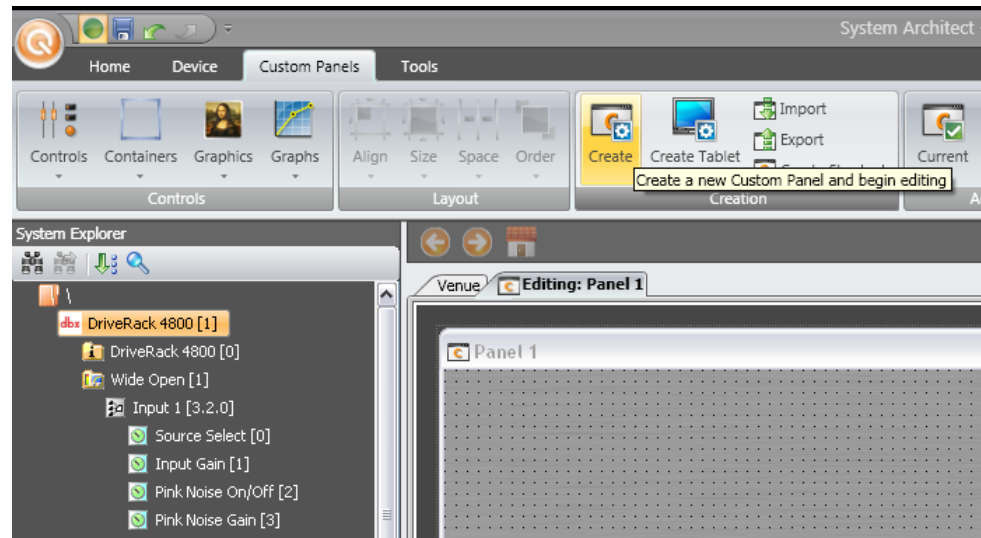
System Architect

Home Device Custom Panels Tools

Controls Containers Graphics Graphs
Controls

Align Size Space Order
Layout

Create Create Tablet Import Export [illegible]
Create a new Custom Panel and begin editing
Creation

Current
A

System Explorer

\
dbx DriveRack 4800 [1]
DriveRack 4800 [0]
Wide Open [1]
Input 1 [3.2.0]
Source Select [0]
Input Gain [1]
Pink Noise On/Off [2]
Pink Noise Gain [3]

Venue
Editing: Panel 1

Panel 1